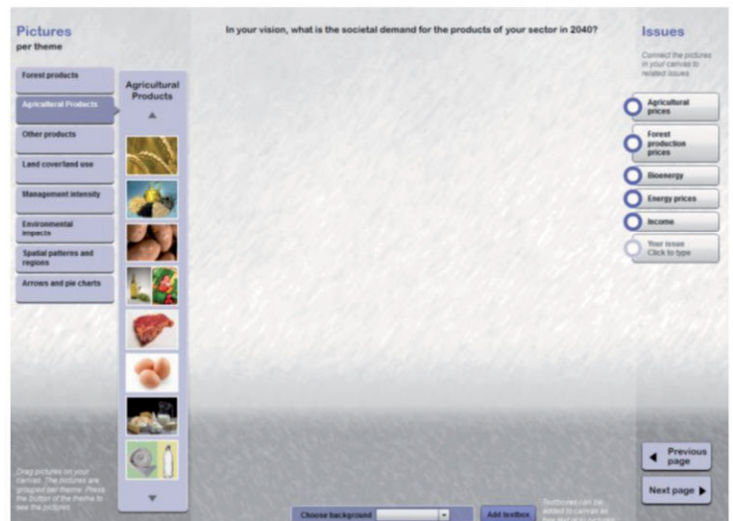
Pictures
per theme

In your vision, what is the societal demand for the products of your sector in 2040?

Issues

Connect the pictures in your canvas to related issues.

Forest products

Agricultural Products

Other products

Land cover/land use

Management intensity

Environmental impacts

Spatial patterns and regions

Arrows and pie charts

Agricultural Products

Agricultural prices

Forest production prices

Bioenergy

Energy prices

Income

Your issue
Click to type

Drag pictures on your canvas. The pictures are grouped per theme. Press the button of the theme to see the pictures.

Choose background

Add textbox

Textboxes can be added to canvas as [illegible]

Previous page

Next page